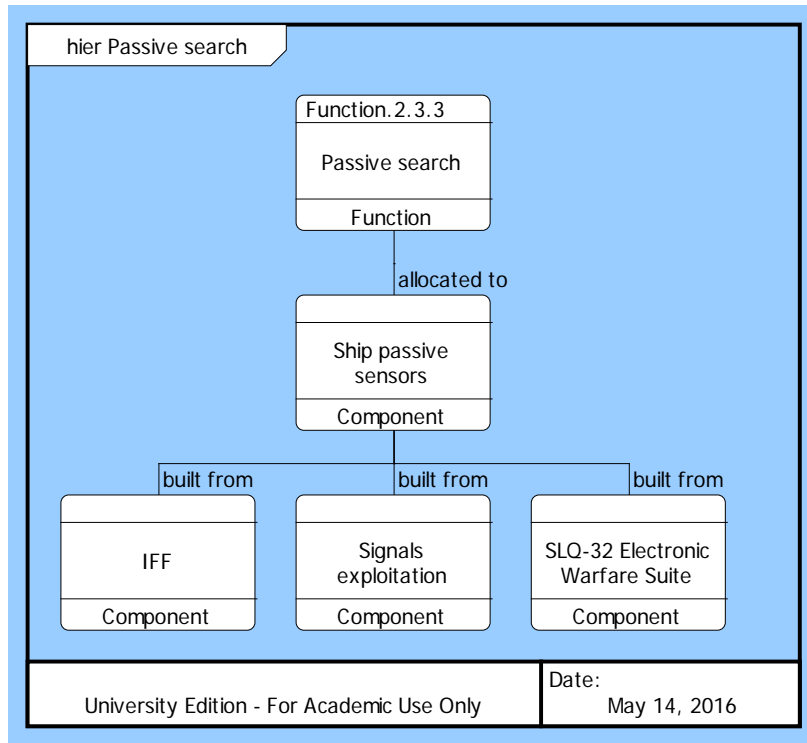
hier Passive search

Function.2.3.3

Passive search

Function

allocated to

Ship passive sensors

Component

built from

built from

built from

IFF

Component

Signals exploitation

Component

SLQ-32 Electronic Warfare Suite

Component

University Edition - For Academic Use Only

Date:

May 14, 2016